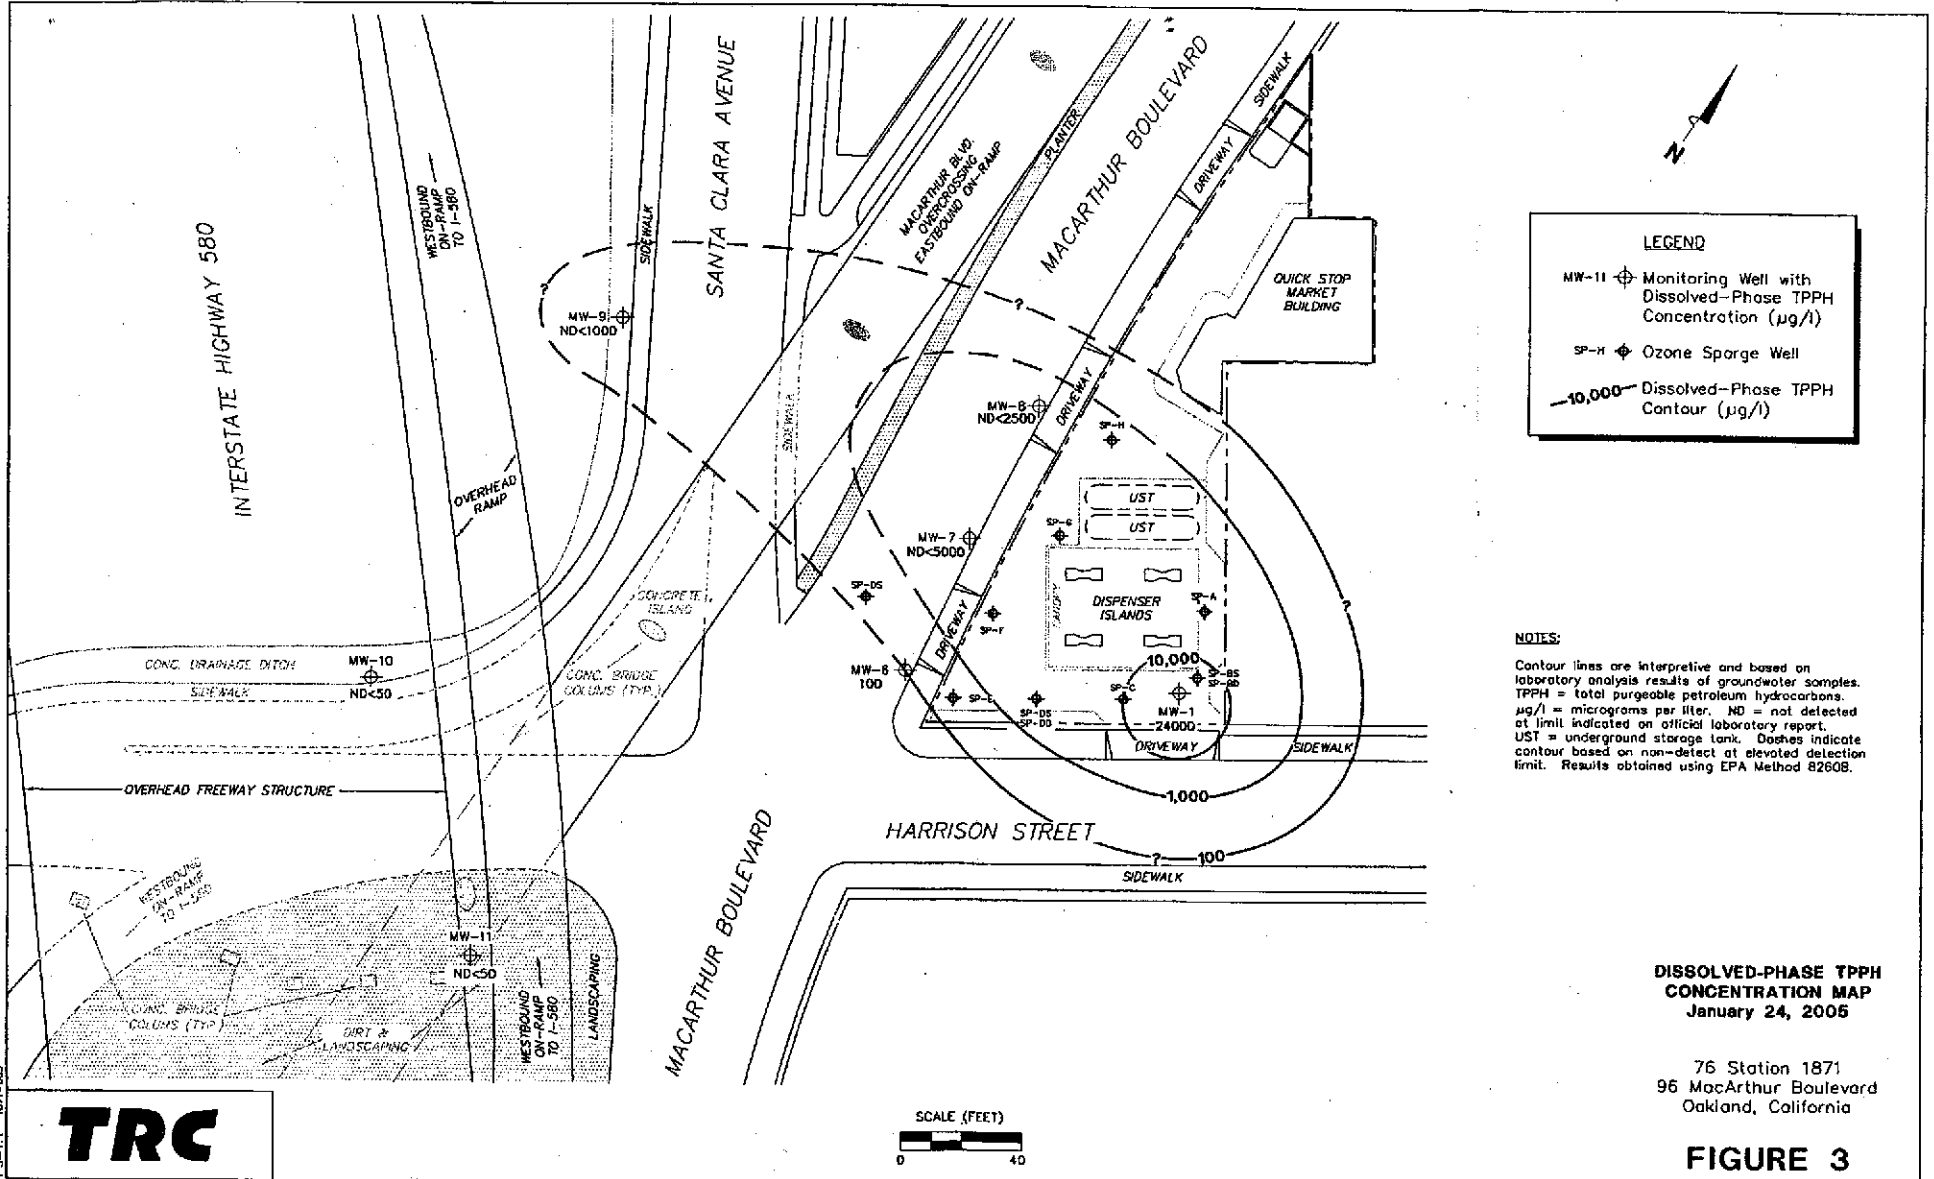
INTERSTATE HIGHWAY 580

WESTBOUND ON-RAMP TO I-580

SANTA CLARA AVENUE

SIDEWALK

MACARTHUR BLVD. OVERCROSSING EASTBOUND ON-RAMP

PLANTER

MACARTHUR BOULEVARD

SIDEWALK

DRIVEWAY

N

LEGEND

MW-11 Monitoring Well with Dissolved-Phase TPPH Concentration (μg/l)

SP-H Ozone Sparge Well

10,000 Dissolved-Phase TPPH Contour (μg/l)

QUICK STOP MARKET BUILDING

MW-9 ND<1000

?

?

MW-8 ND<2500

DRIVEWAY

SIDEWALK

SP-H

OVERHEAD RAMP

UST

UST

SP-G

MW-7 ND<5000

SP-DS

CONCRETE ISLAND

SP-F

DISPENSER ISLANDS

SP-A

?

DRIVEWAY

CONC. DRAINAGE DITCH

MW-10

SIDEWALK

ND<50

CONC. BRIDGE COLUMS (TYP.)

MW-6 100

SP-E

SP-DS SP-DD

SP-C

10,000

SP-BS SP-BD

MW-1 24000

DRIVEWAY

SIDEWALK

OVERHEAD FREEWAY STRUCTURE

1,000

HARRISON STREET

?

100

SIDEWALK

WESTBOUND ON-RAMP TO I-580

MW-11 ND<50

CONC. BRIDGE COLUMS (TYP)

DIRT & LANDSCAPING

WESTBOUND ON-RAMP TO I-580

LANDSCAPING

MACARTHUR BOULEVARD

NOTES:

Contour lines are interpretive and based on laboratory analysis results of groundwater samples. TPPH = total purgeable petroleum hydrocarbons. μg/l = micrograms per liter. ND = not detected at limit indicated on official laboratory report. UST = underground storage tank. Dashes indicate contour based on non-detect at elevated detection limit. Results obtained using EPA Method 8260B.

DISSOLVED-PHASE TPPH CONCENTRATION MAP January 24, 2005

76 Station 1871
96 MacArthur Boulevard
Oakland, California

FIGURE 3

TRC

SCALE (FEET)
0 40